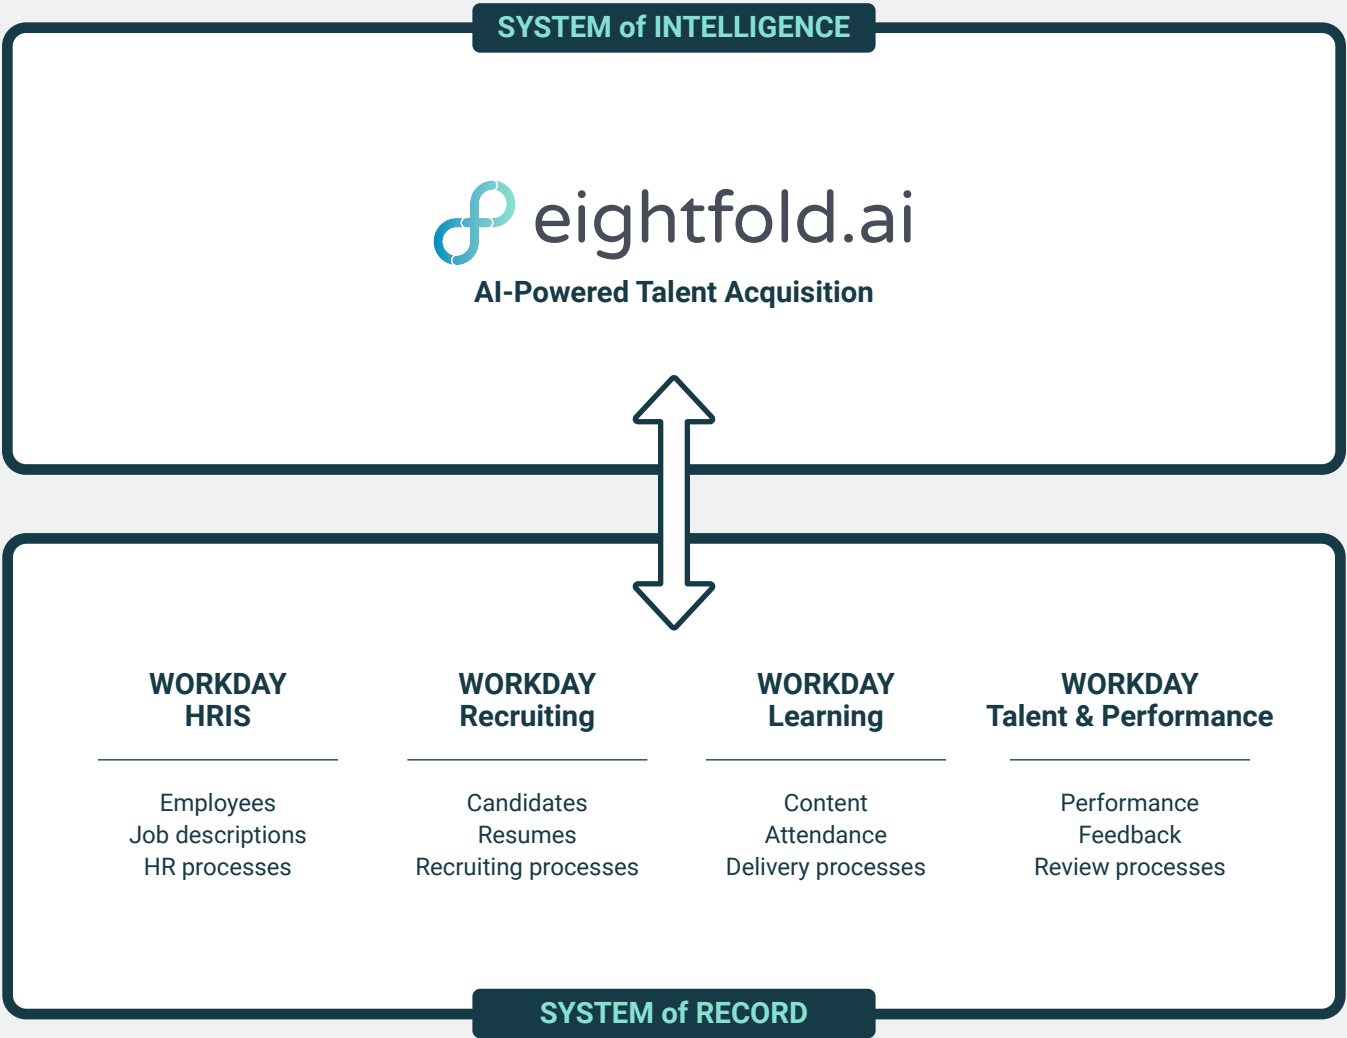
SYSTEM of INTELLIGENCE

eightfold.ai

AI-Powered Talent Acquisition

WORKDAY
HRIS

Employees
Job descriptions
HR processes

WORKDAY
Recruiting

Candidates
Resumes
Recruiting processes

WORKDAY
Learning

Content
Attendance
Delivery processes

WORKDAY
Talent & Performance

Performance
Feedback
Review processes

SYSTEM of RECORD